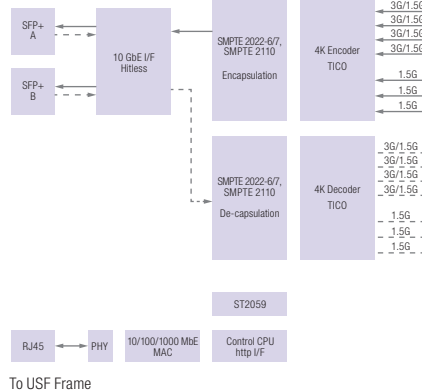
SFP+
A

SFP+
B

10 GbE I/F
Hitless

SMPTE 2022-6/7,
SMPTE 2110
Encapsulation

4K Encoder
TICO

3G/1.5G
3G/1.5G
3G/1.5G
3G/1.5G

1.5G
1.5G
1.5G

SMPTE 2022-6/7,
SMPTE 2110
De-capsulation

4K Decoder
TICO

3G/1.5G
3G/1.5G
3G/1.5G
3G/1.5G

1.5G
1.5G
1.5G

ST2059

RJ45

PHY

10/100/1000 MbE
MAC

Control CPU
http I/F

To USF Frame